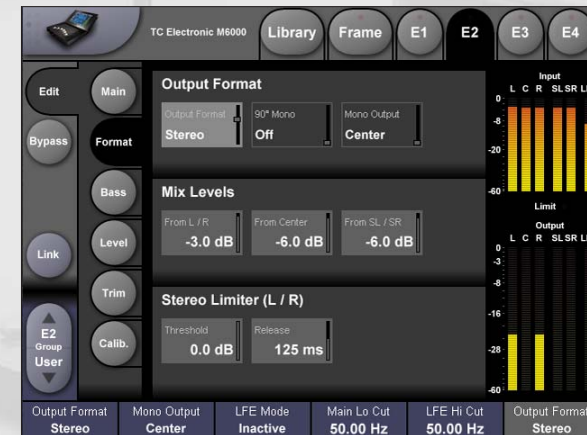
TC Electronic M6000

Library
Frame
E1
E2
E3
E4

Edit
Bypass
Link
E2
Group
User

Main
Format
Bass
Level
Trim
Calib.

Output Format

Output Format
Stereo

90° Mono
Off

Mono Output
Center

Mix Levels

From L / R
-3.0 dB

From Center
-6.0 dB

From SL / SR
-6.0 dB

Stereo Limiter (L / R)

Threshold
0.0 dB

Release
125 ms

Input
L C R SL SR L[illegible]
0
-8
-20
-60

Limit

Output
L C R SL SR L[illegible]
0
-3
-8
-16
-28
-60

| Output Format | Mono Output | LFE Mode | Main Lo Cut | LFE Hi Cut | Output Format |
|---|---|---|---|---|---|
| Stereo | Center | Inactive | 50.00 Hz | 50.00 Hz | Stereo |